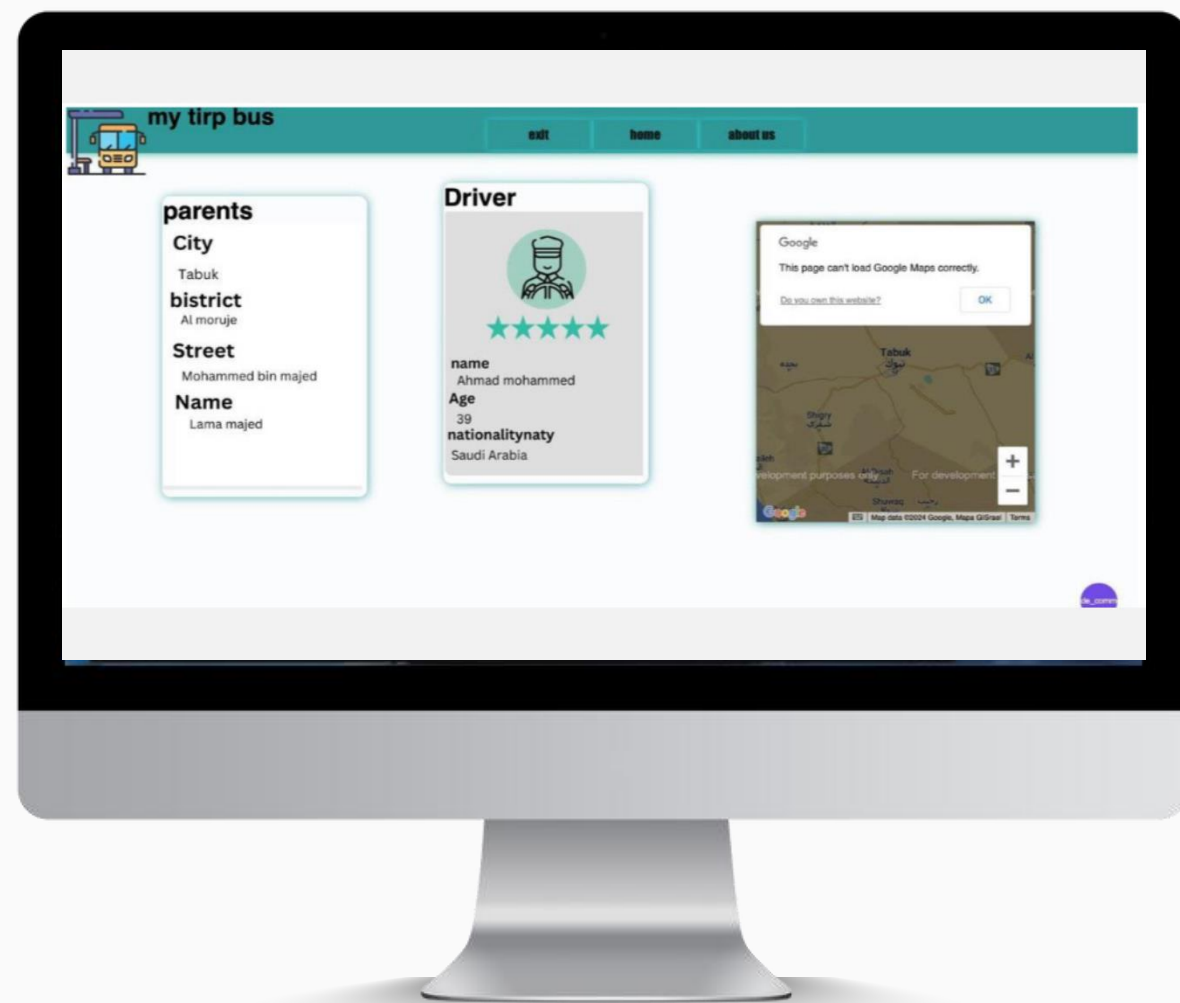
my tirp bus

exit
home
about us

parents
City
Tabuk
bistrict
Al moruje
Street
Mohammed bin majed
Name
Lama majed

Driver
★★★★★
name
Ahmad mohammed
Age
39
nationalitynaty
Saudi Arabia

Google
This page can't load Google Maps correctly.
Do you own this website?
OK

Tabuk
تبوك
Shigry
شقري
velopment purposes only
For development
Shuwaq
شواق
+
−
Google
Map data ©2024 Google, Mapa GISrael | Terms